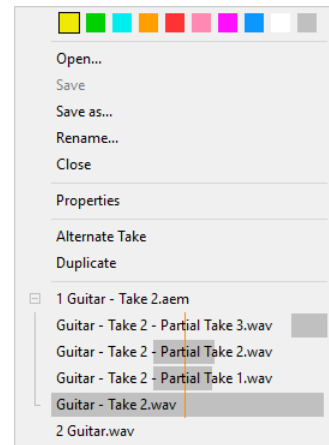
Open...
Save
Save as...
Rename...
Close

Properties

Alternate Take
Duplicate

⊟ 1 Guitar - Take 2.aem
Guitar - Take 2 - Partial Take 3.wav
Guitar - Take 2 - Partial Take 2.wav
Guitar - Take 2 - Partial Take 1.wav
Guitar - Take 2.wav
2 Guitar.wav